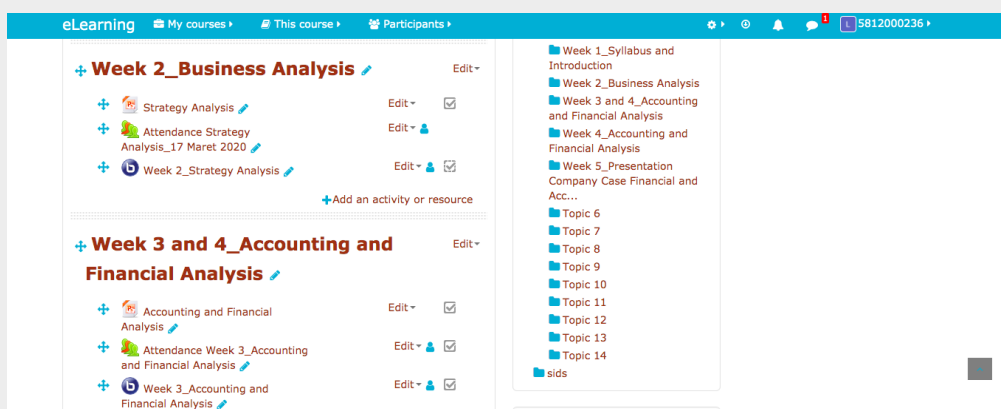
eLearning My courses This course Participants 1 L 5812000236

Week 2_Business Analysis Edit

Strategy Analysis Edit

Attendance Strategy Analysis_17 Maret 2020 Edit

Week 2_Strategy Analysis Edit

Add an activity or resource

Week 3 and 4_Accounting and Financial Analysis Edit

Accounting and Financial Analysis Edit

Attendance Week 3_Accounting and Financial Analysis Edit

Week 3_Accounting and Financial Analysis Edit

Week 1_Syllabus and Introduction
Week 2_Business Analysis
Week 3 and 4_Accounting and Financial Analysis
Week 4_Accounting and Financial Analysis
Week 5_Presentation Company Case Financial and Acc...
Topic 6
Topic 7
Topic 8
Topic 9
Topic 10
Topic 11
Topic 12
Topic 13
Topic 14
sids